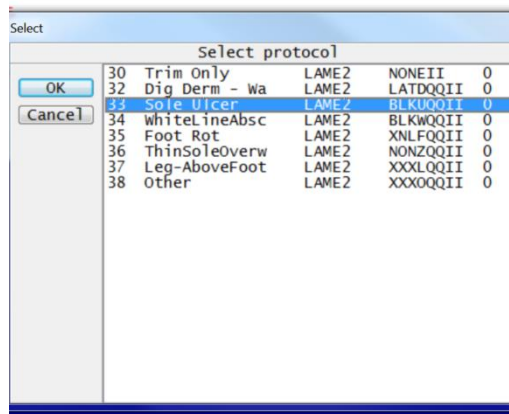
Select

Select protocol

OK
Cancel

| 30 | Trim Only | LAME2 | NONEII | 0 |
|---|---|---|---|---|
| 32 | Dig Derm - Wa | LAME2 | LATDQQII | 0 |
| 33 | Sole Ulcer | LAME2 | BLKUQQII | 0 |
| 34 | WhiteLineAbsc | LAME2 | BLKWQQII | 0 |
| 35 | Foot Rot | LAME2 | XNLFQQII | 0 |
| 36 | ThinSoleOverw | LAME2 | NONZQQII | 0 |
| 37 | Leg-AboveFoot | LAME2 | XXXLQQII | 0 |
| 38 | Other | LAME2 | XXXOQQII | 0 |